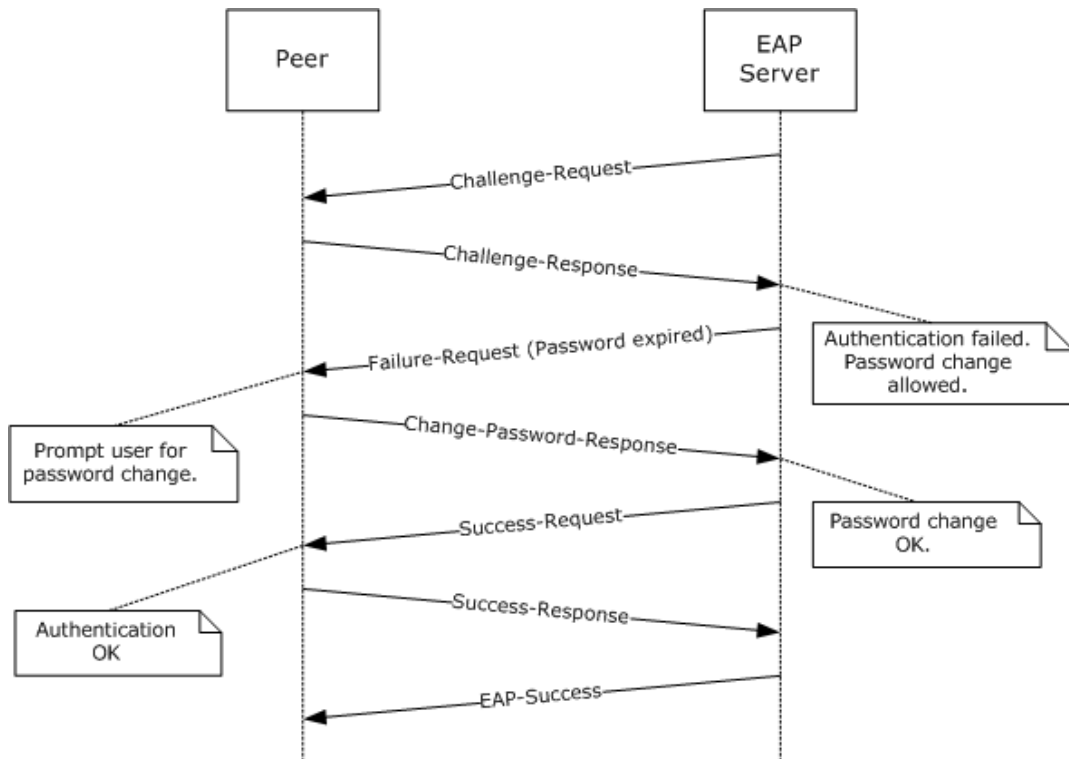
Peer

EAP Server

Challenge-Request

Challenge-Response

Authentication failed. Password change allowed.

Failure-Request (Password expired)

Prompt user for password change.

Change-Password-Response

Password change OK.

Success-Request

Authentication OK

Success-Response

EAP-Success